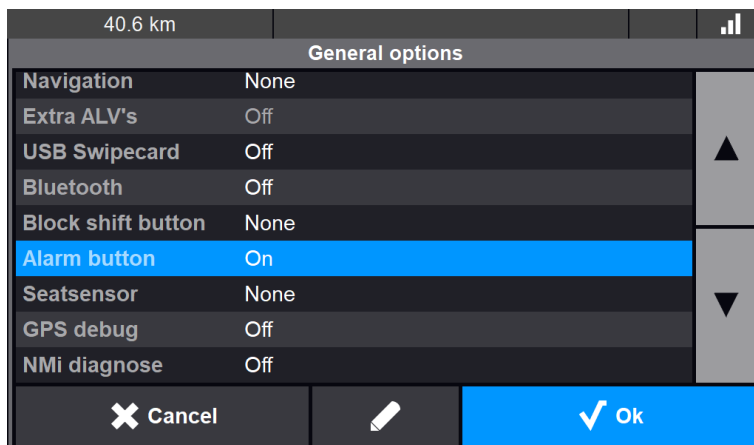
40.6 km

General options

| | |
|---|---|
| Navigation | None |
| Extra ALV's | Off |
| USB Swipecard | Off |
| Bluetooth | Off |
| Block shift button | None |
| Alarm button | On |
| Seatsensor | None |
| GPS debug | Off |
| NMi diagnose | Off |

Cancel

Ok